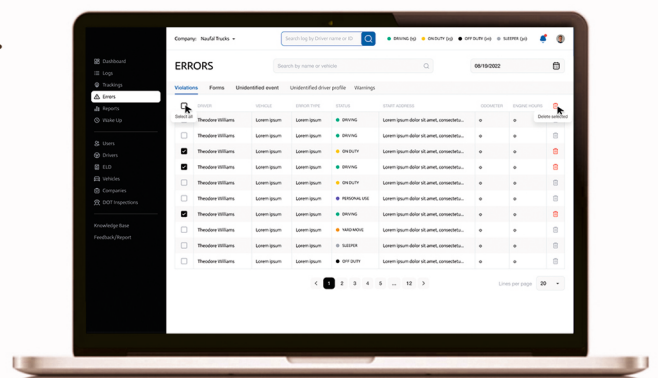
Company: Naufal Trucks

Search log by Driver name or ID

DRIVING (15) ON DUTY (33) OFF DUTY (21) SLEEPER (30)

Dashboard
Logs
Trackings
Errors
Reports
Wake Up

Users
Drivers
ELD
Vehicles
Companies
DOT Inspections

Knowledge Base
Feedback/Report

ERRORS

Search by name or vehicle

08/10/2022

Violations Forms Unidentified event Unidentified driver profile Warnings

Select all

Delete selected

| | DRIVER | VEHICLE | ERROR TYPE | STATUS | START ADDRESS | ODOMETER | ENGINE HOURS | |
|---|---|---|---|---|---|---|---|---|
| | Theodore Williams | Lorem ipsum | Lorem ipsum | DRIVING | Lorem ipsum dolor sit amet, consectetu... | 0 | 0 | |
| | Theodore Williams | Lorem ipsum | Lorem ipsum | DRIVING | Lorem ipsum dolor sit amet, consectetu... | 0 | 0 | |
| | Theodore Williams | Lorem ipsum | Lorem ipsum | ON DUTY | Lorem ipsum dolor sit amet, consectetu... | 0 | 0 | |
| | Theodore Williams | Lorem ipsum | Lorem ipsum | DRIVING | Lorem ipsum dolor sit amet, consectetu... | 0 | 0 | |
| | Theodore Williams | Lorem ipsum | Lorem ipsum | ON DUTY | Lorem ipsum dolor sit amet, consectetu... | 0 | 0 | |
| | Theodore Williams | Lorem ipsum | Lorem ipsum | PERSONAL USE | Lorem ipsum dolor sit amet, consectetu... | 0 | 0 | |
| | Theodore Williams | Lorem ipsum | Lorem ipsum | DRIVING | Lorem ipsum dolor sit amet, consectetu... | 0 | 0 | |
| | Theodore Williams | Lorem ipsum | Lorem ipsum | YARD MOVE | Lorem ipsum dolor sit amet, consectetu... | 0 | 0 | |
| | Theodore Williams | Lorem ipsum | Lorem ipsum | SLEEPER | Lorem ipsum dolor sit amet, consectetu... | 0 | 0 | |
| | Theodore Williams | Lorem ipsum | Lorem ipsum | OFF DUTY | Lorem ipsum dolor sit amet, consectetu... | 0 | 0 | |

< 1 2 3 4 5 ... 12 >

Lines per page 20